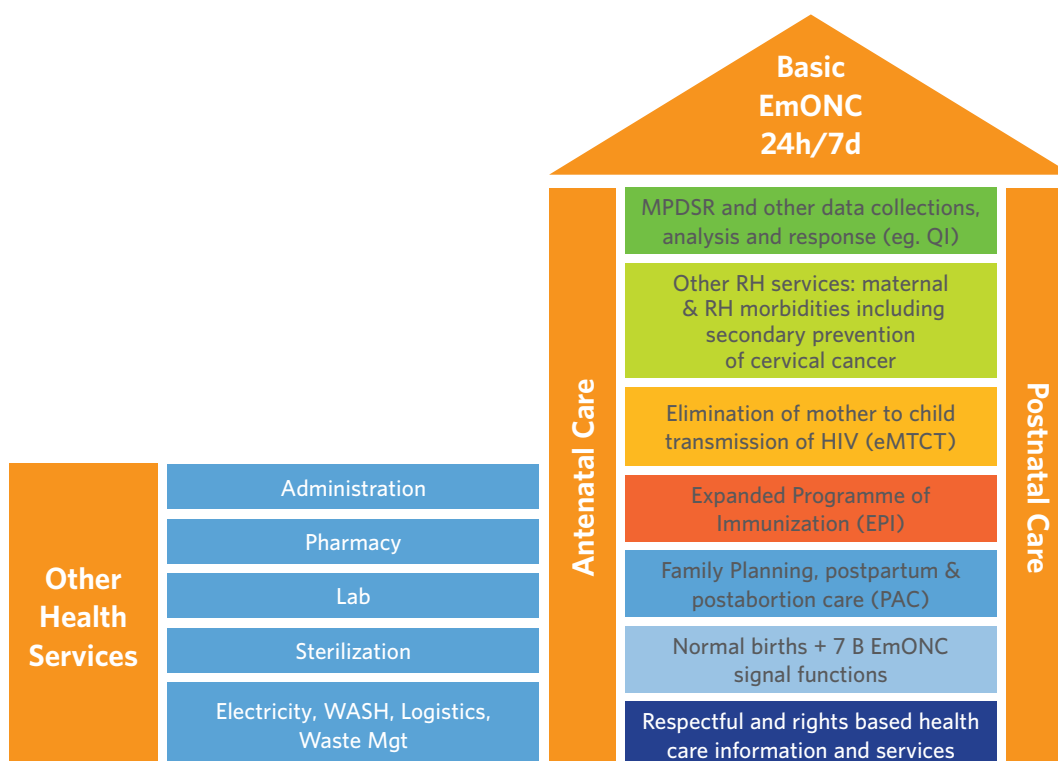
Basic EmONC 24h/7d

Other Health Services

Administration

Pharmacy

Lab

Sterilization

Electricity, WASH, Logistics, Waste Mgt

Antenatal Care

MPDSR and other data collections, analysis and response (eg. QI)

Other RH services: maternal & RH morbidities including secondary prevention of cervical cancer

Elimination of mother to child transmission of HIV (eMTCT)

Expanded Programme of Immunization (EPI)

Family Planning, postpartum & postabortion care (PAC)

Normal births + 7 B EmONC signal functions

Respectful and rights based health care information and services

Postnatal Care